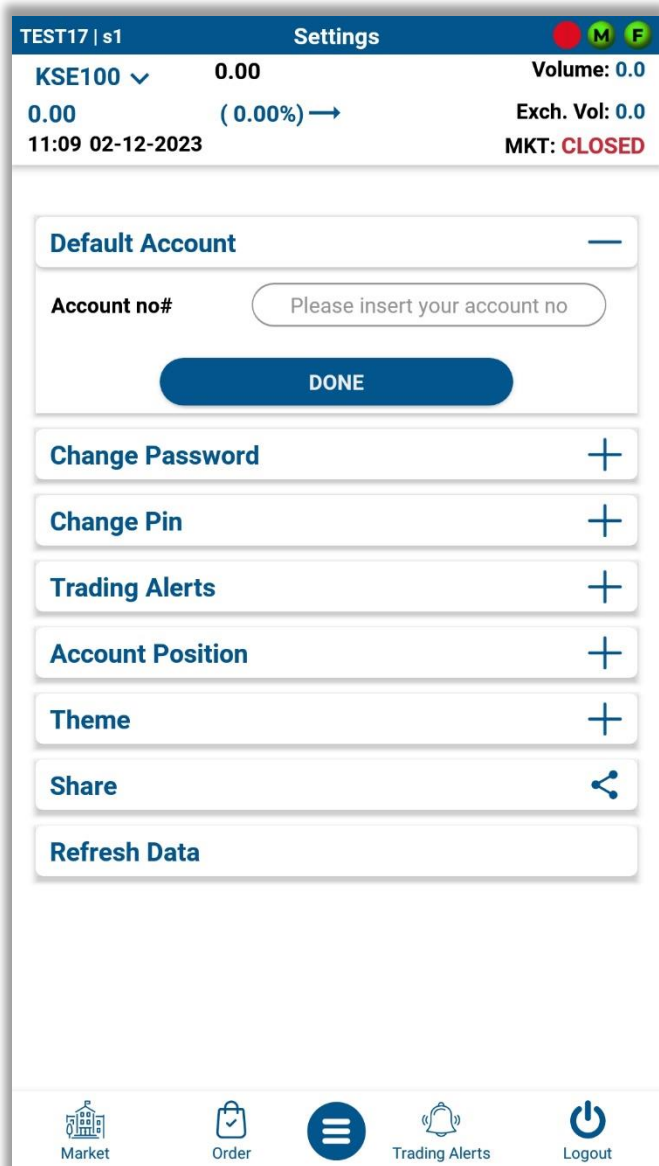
TEST17 | s1
Settings
M F

KSE100 ⌄ 0.00
Volume: 0.0
0.00 ( 0.00%) ⟶
Exch. Vol: 0.0
11:09 02-12-2023
MKT: CLOSED

Default Account —
Account no#
Please insert your account no
DONE

Change Password +
Change Pin +
Trading Alerts +
Account Position +
Theme +
Share
Refresh Data

Market
Order
Trading Alerts
Logout